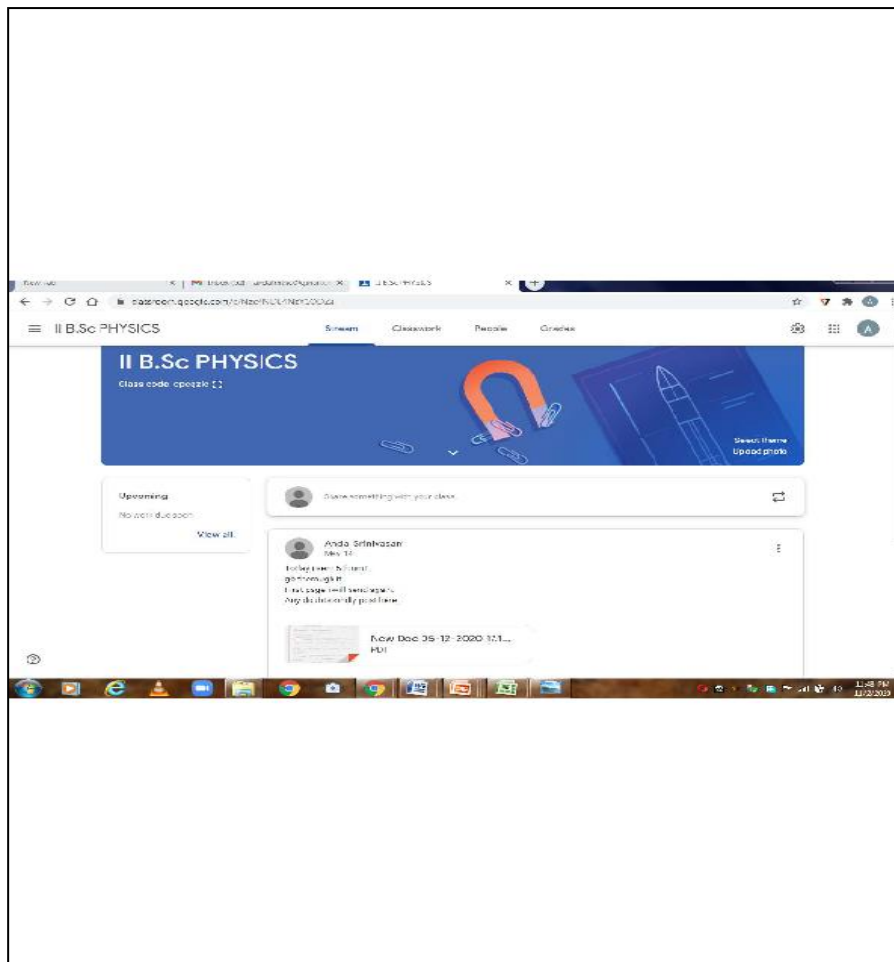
New tab × | M Inbox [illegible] × | II B.Sc PHYSICS × | +

classroom.google.com/c/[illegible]

II B.Sc PHYSICS

Stream Classwork People Grades

II B.Sc PHYSICS

Class code cpeqzle [ ]

Select theme
Upload photo

Upcoming

No work due soon

View all

Share something with your class...

Anda Srinivasan
Nov 14

Today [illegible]
go through it
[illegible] I will send again
Any doubts kindly post here

New Doc 05-12-2020 12.1...
PDF

11:48 PM
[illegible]